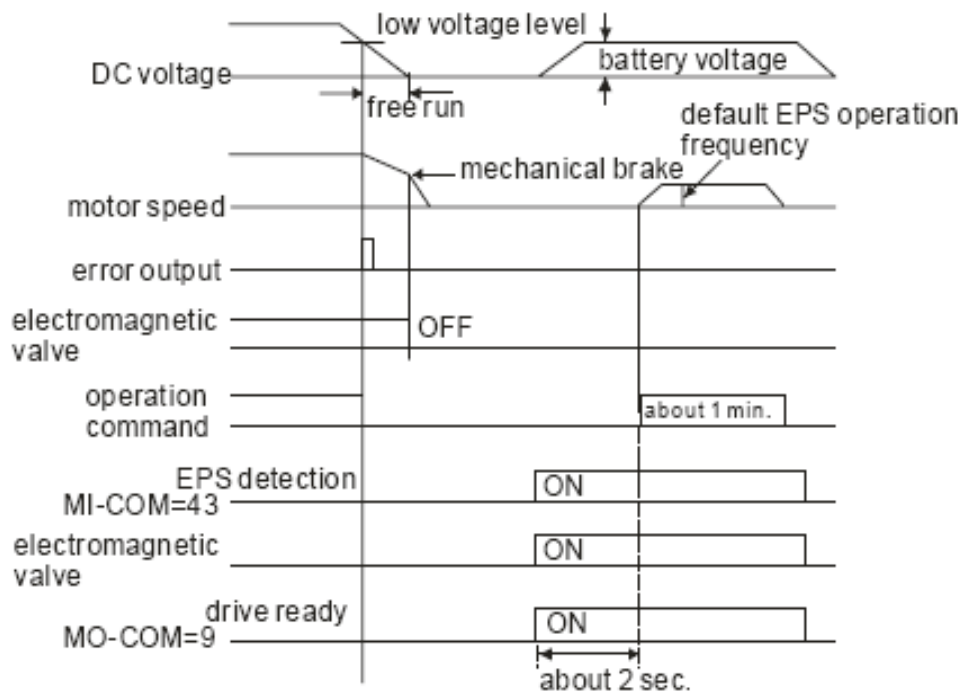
low voltage level
battery voltage
DC voltage
free run
default EPS operation frequency
mechanical brake
motor speed
error output
electromagnetic valve
OFF
operation command
about 1 min.
EPS detection
MI-COM=43
ON
electromagnetic valve
ON
drive ready
MO-COM=9
ON
about 2 sec.